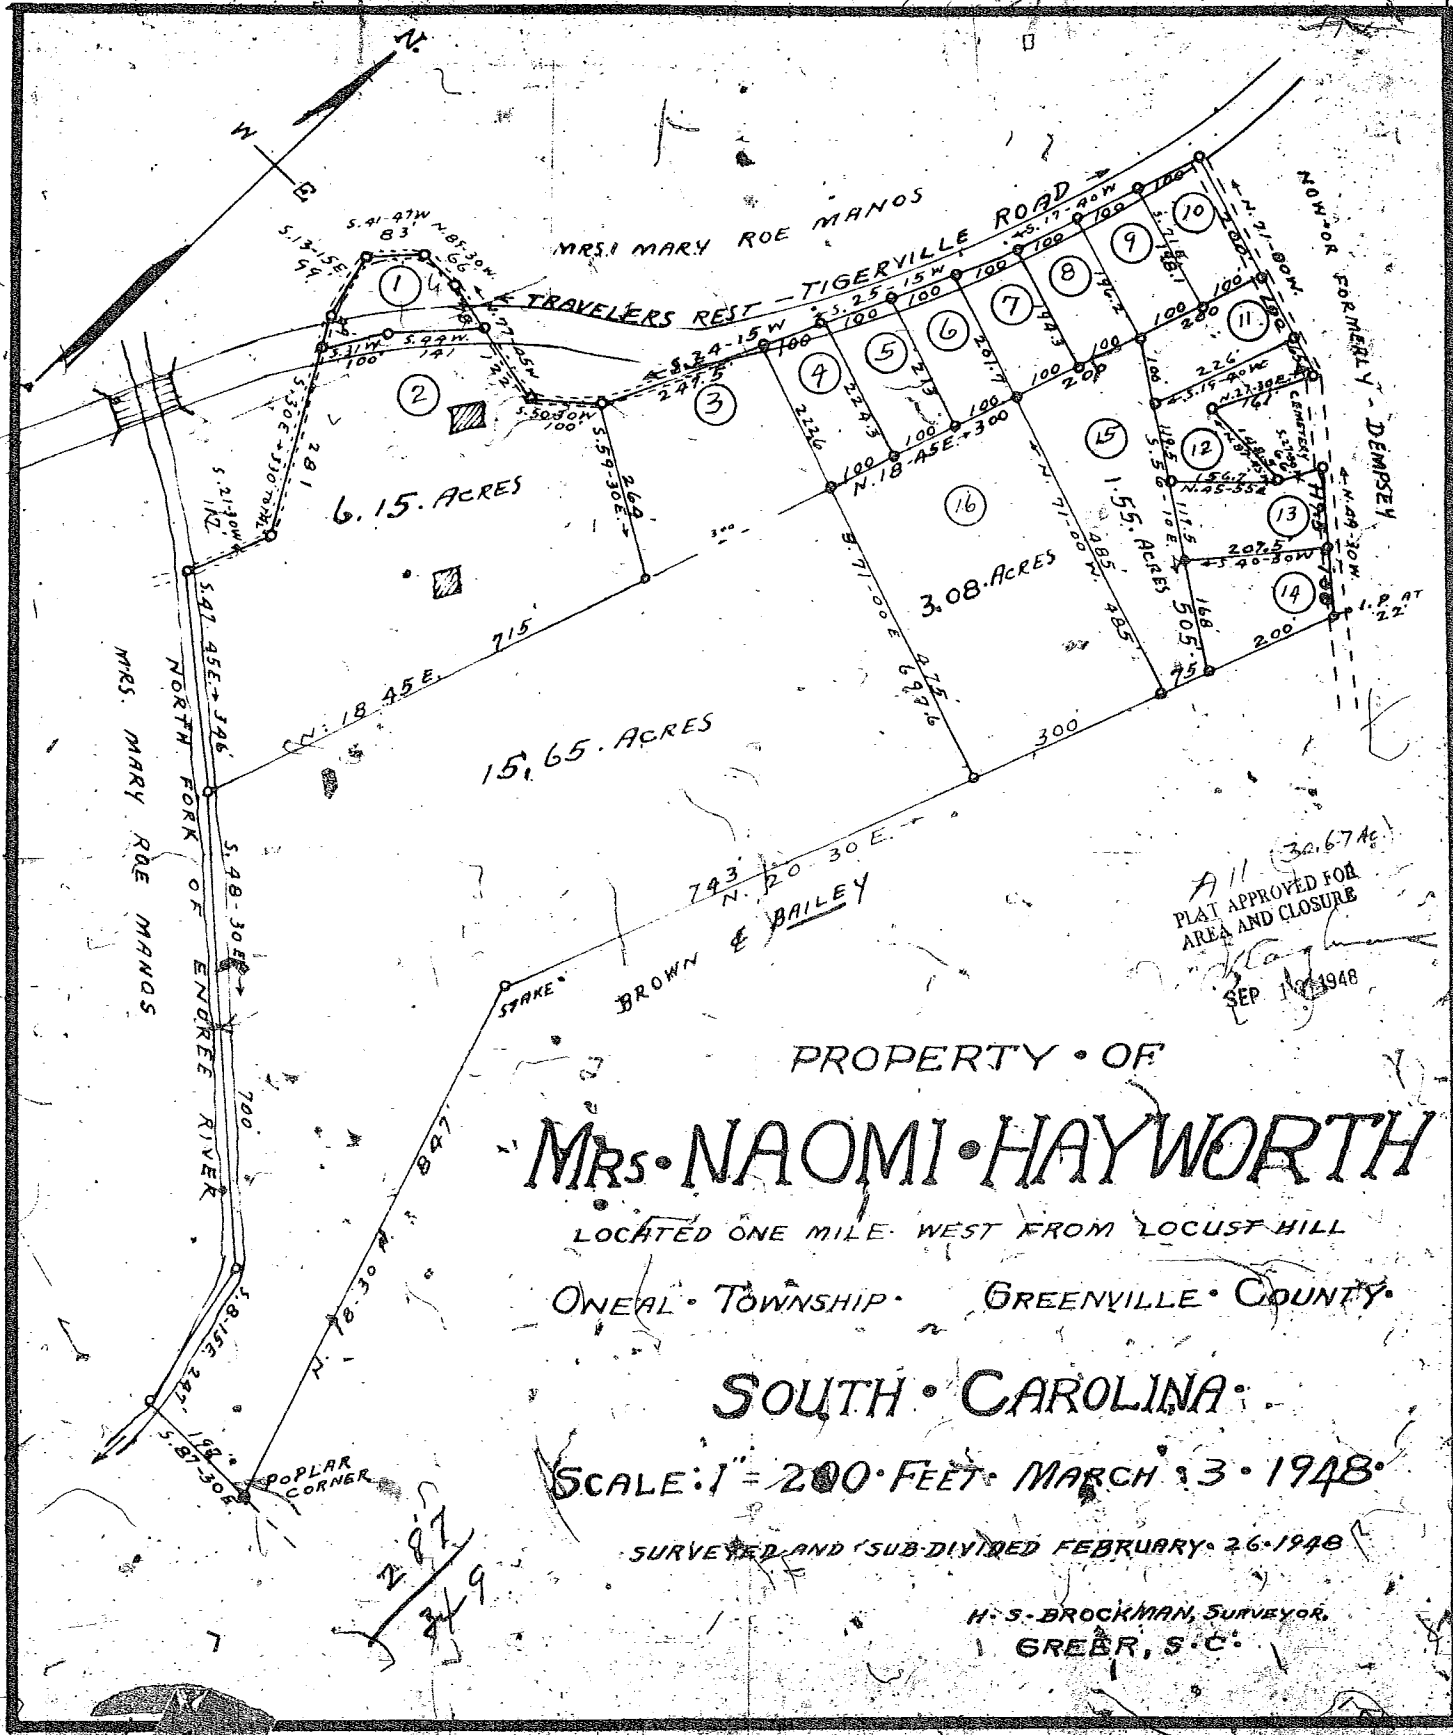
N.
W
E

MRS. MARY ROE MANOS

TRAVELERS REST - TIGERVILLE ROAD

NOW OR FORMERLY - DEMPSEY

S.41-47W 83
N.85-30W 66
S.13-15E 99
S.31W 100'
S.99W 141
S.77-05W
S.50-30W 100'
S.59-30E 264
S.34-15W 247.5
S.25-15W
S.17-40W
N.71-00W
S.30-15E 281
S.21-30W
S.97-45E 346
N.18-45E 715
N.18-45E 300
N.71-00W 485
S.71-00E 697.6
N.20-30E 743
S.48-30E
700
S.8-15E 247
S.87-30E 198
N.18-30E 847
N.45-55E
S.40-30W 207.5
N.49-30W
S.19-40W 226
N.27-30E 161
CEMETERY
1.P. AT 22
300
200
75
505
168
1.55 ACRES
3.08 ACRES
6.15 ACRES
15.65 ACRES

1 2 3 4 5 6 7 8 9 10 11 12 13 14 15 16

100 100 100 100 100 100 100 100 100 100
222.6 224.3 213 261.7 243 196.2 218.1 200 100

STAKE
BROWN & BAILEY
POPLAR CORNER
NORTH FORK OF ENOREE RIVER
MRS. MARY ROE MANOS

All (30.67 Ac)
PLAT APPROVED FOR AREA AND CLOSURE
SEP 1 1948

PROPERTY OF
MRS. NAOMI HAYWORTH
LOCATED ONE MILE WEST FROM LOCUST HILL
ONEAL TOWNSHIP GREENVILLE COUNTY
SOUTH CAROLINA
SCALE: 1" = 200 FEET MARCH 3 1948
SURVEYED AND SUB-DIVIDED FEBRUARY 26 1948
H. S. BROCKMAN, SURVEYOR,
GREER, S.C.

N. 87
349